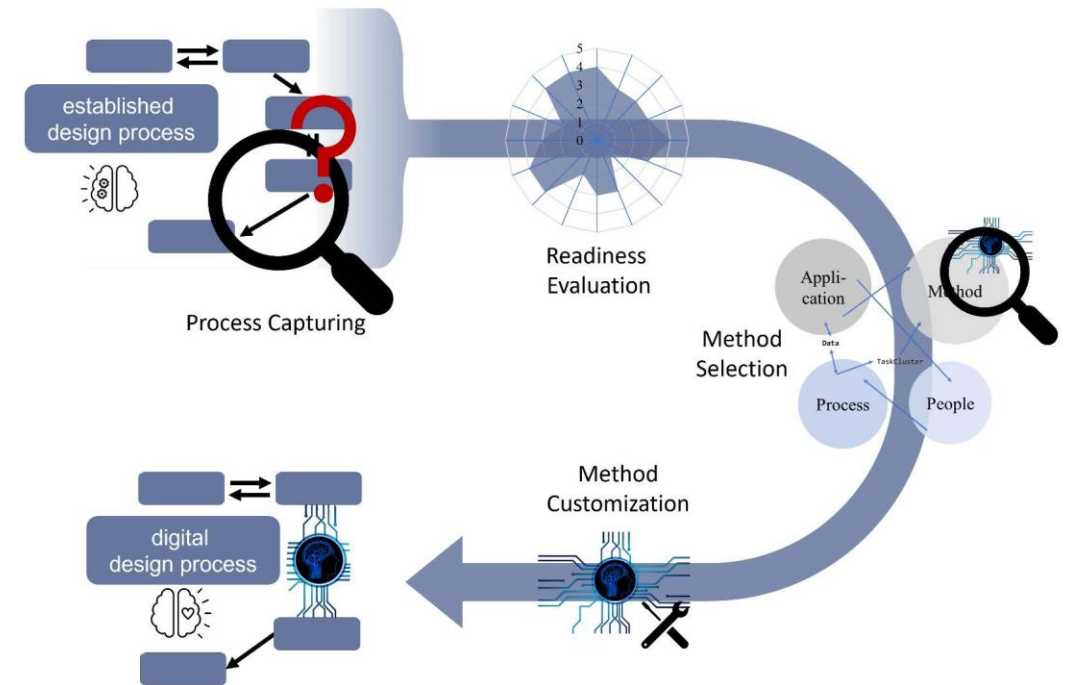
established design process

Process Capturing

5
4
3
2
1
0

Readiness Evaluation

Application

Method

Data

TaskCluster

Process

People

Method Selection

Method Customization

digital design process